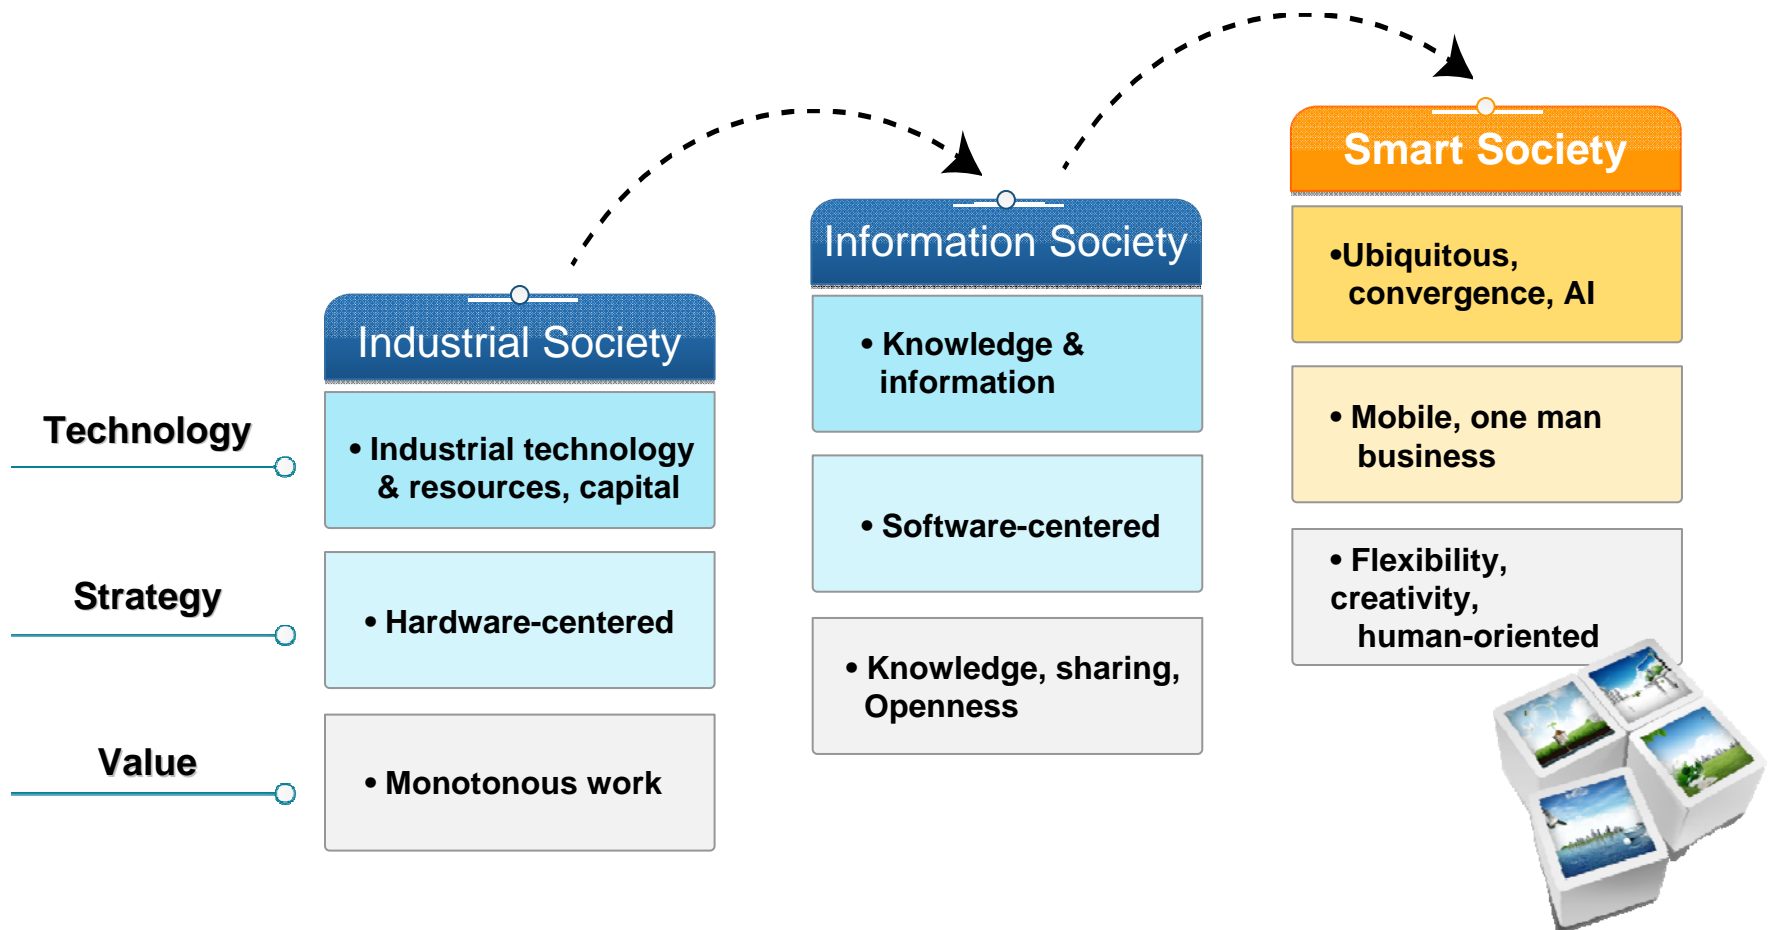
Technology

Strategy

Value

Industrial Society

• Industrial technology & resources, capital

• Hardware-centered

• Monotonous work

Information Society

• Knowledge & information

• Software-centered

• Knowledge, sharing, Openness

Smart Society

•Ubiquitous, convergence, AI

• Mobile, one man business

• Flexibility, creativity, human-oriented